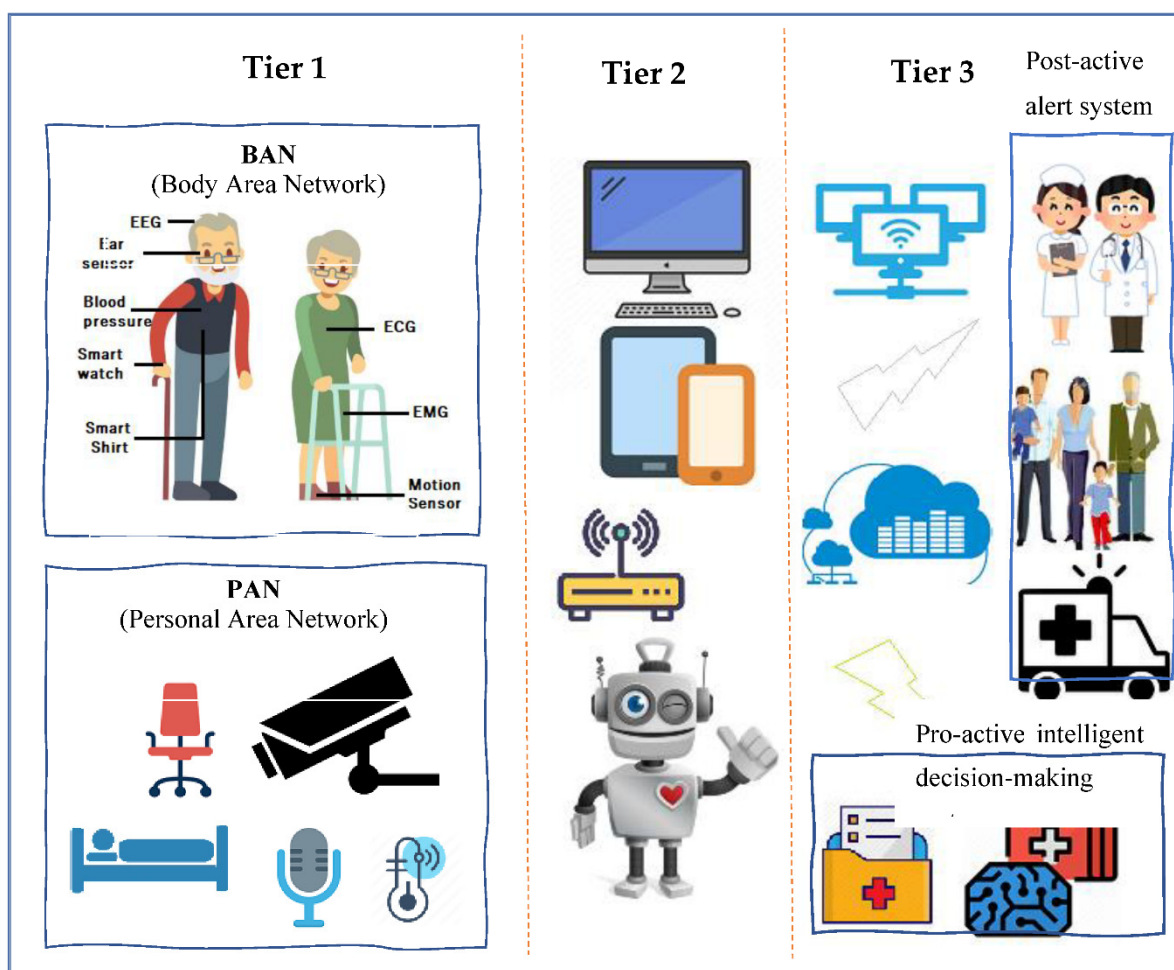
Tier 1

BAN
(Body Area Network)

EEG
Ear sensor
Blood pressure
Smart watch
Smart Shirt
ECG
EMG
Motion Sensor

PAN
(Personal Area Network)

Tier 2

Tier 3

Post-active alert system

Pro-active intelligent decision-making